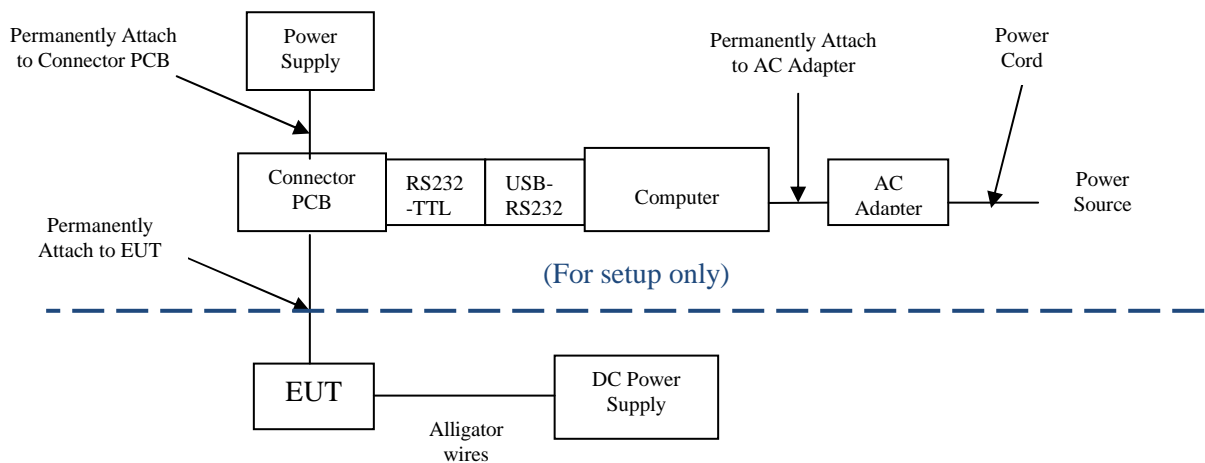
Permanently Attach to Connector PCB

Power Supply

Permanently Attach to AC Adapter

Power Cord

Connector PCB

RS232 -TTL

USB-RS232

Computer

AC Adapter

Power Source

Permanently Attach to EUT

(For setup only)

EUT

DC Power Supply

Alligator wires